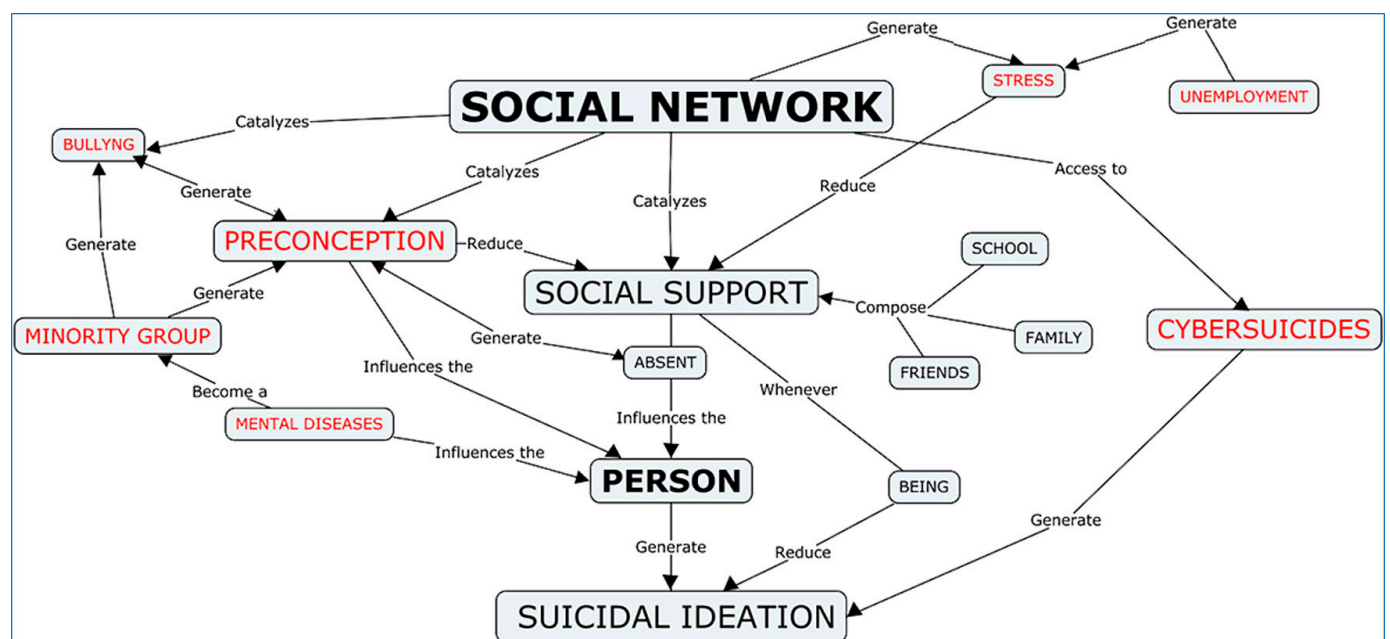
Generate

Generate

STRESS

UNEMPLOYMENT

SOCIAL NETWORK

Catalyzes

BULLYNG

Catalyzes

Catalyzes

Reduce

Access to

Generate

Generate

PRECONCEPTION

Reduce

SCHOOL

SOCIAL SUPPORT

Generate

Compose

MINORITY GROUP

Generate

ABSENT

FAMILY

CYBERSUICIDES

Influences the

FRIENDS

Become a

Whenever

MENTAL DISEASES

Influences the

Influences the

PERSON

BEING

Generate

Generate

Reduce

SUICIDAL IDEATION